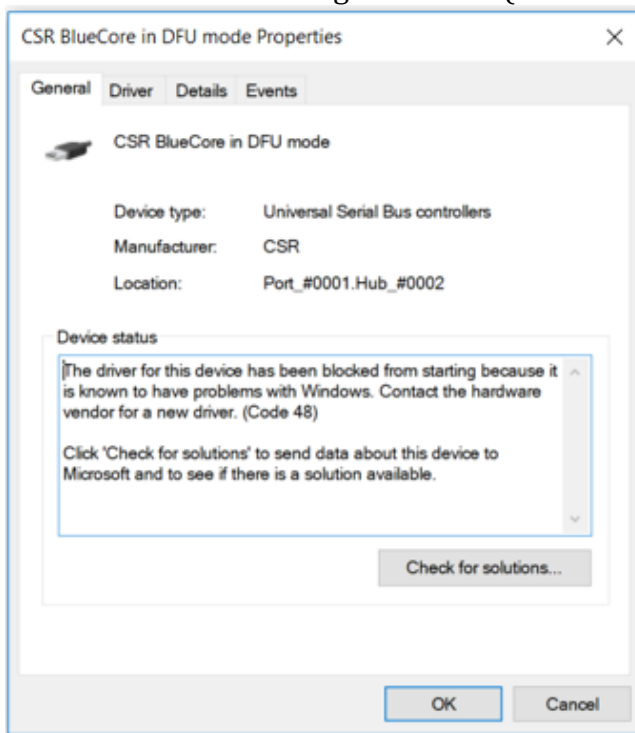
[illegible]

CSR BlueCore in DFU mode Properties

×

General Driver Details Events

CSR BlueCore in DFU mode

Device type: Universal Serial Bus controllers

Manufacturer: CSR

Location: Port_#0001.Hub_#0002

Device status

The driver for this device has been blocked from starting because it is known to have problems with Windows. Contact the hardware vendor for a new driver. (Code 48)

Click 'Check for solutions' to send data about this device to Microsoft and to see if there is a solution available.

Check for solutions...

OK

Cancel